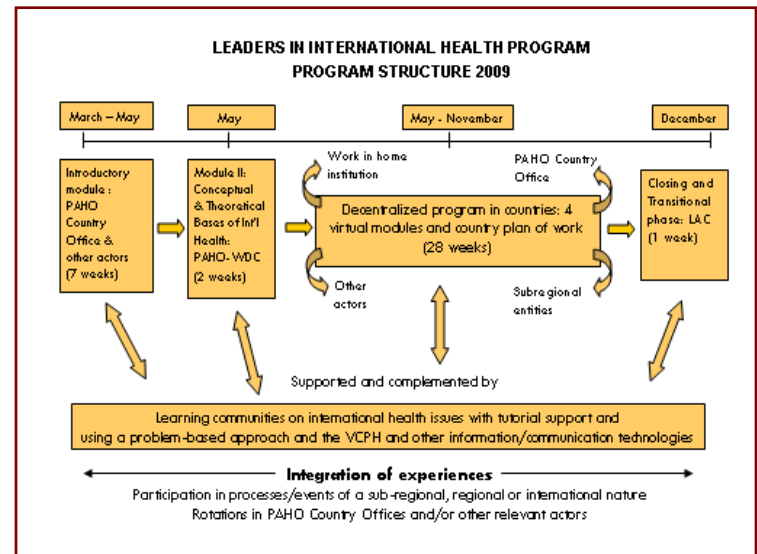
LEADERS IN INTERNATIONAL HEALTH PROGRAM
PROGRAM STRUCTURE 2009

March – May

May

May - November

December

Introductory module : PAHO Country Office & other actors (7 weeks)

Module II: Conceptual & Theoretical Bases of Int'l Health: PAHO- WDC (2 weeks)

Work in home institution

PAHO Country Office

Decentralized program in countries: 4 virtual modules and country plan of work (28 weeks)

Other actors

Subregional entities

Closing and Transitional phase: LAC (1 week)

Supported and complemented by

Learning communities on international health issues with tutorial support and using a problem-based approach and the VCPH and other information/communication technologies

Integration of experiences

Participation in processes/events of a sub-regional, regional or international nature
Rotations in PAHO Country Offices and/or other relevant actors